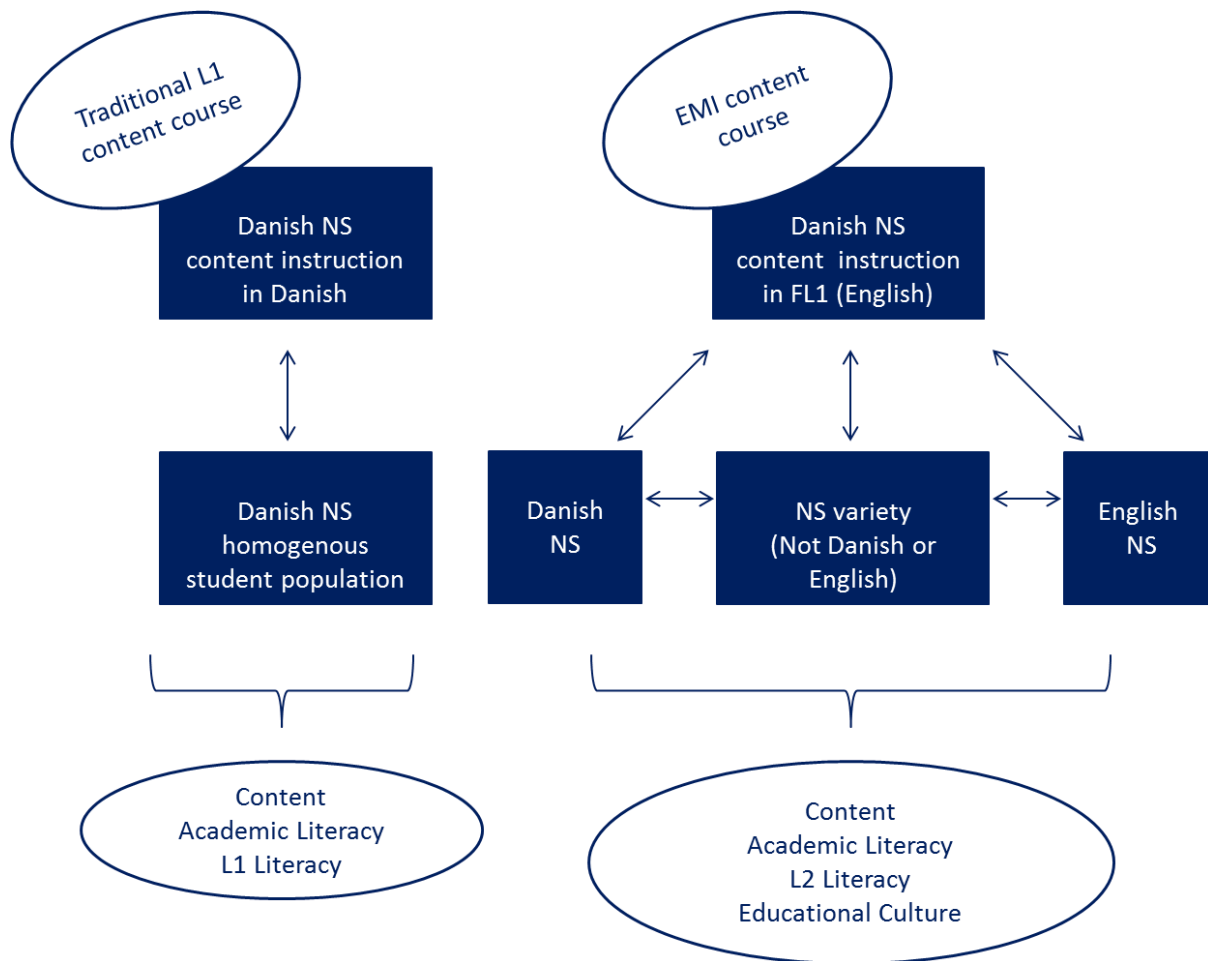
Traditional L1 content course

Danish NS content instruction in Danish

Danish NS homogenous student population

Content
Academic Literacy
L1 Literacy

EMI content course

Danish NS content instruction in FL1 (English)

Danish NS

NS variety (Not Danish or English)

English NS

Content
Academic Literacy
L2 Literacy
Educational Culture